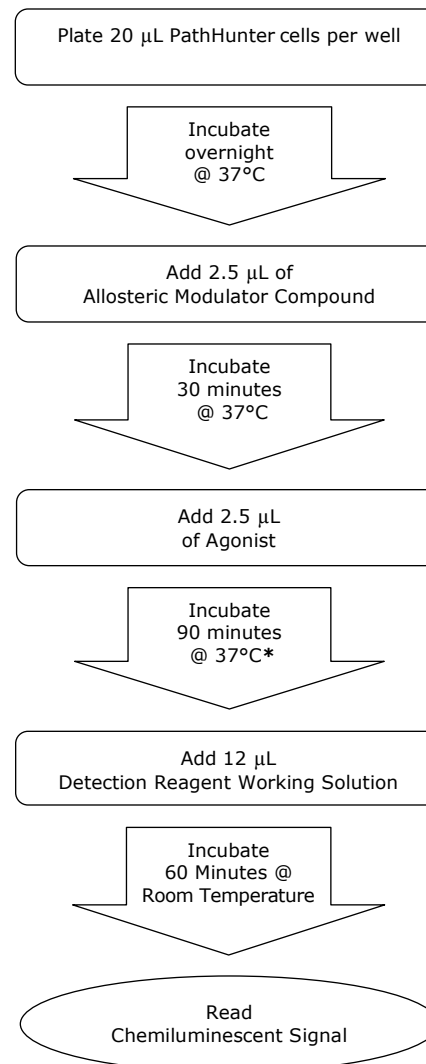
Plate 20 μL PathHunter cells per well

Incubate overnight @ 37°C

Add 2.5 μL of Allosteric Modulator Compound

Incubate 30 minutes @ 37°C

Add 2.5 μL of Agonist

Incubate 90 minutes @ 37°C*

Add 12 μL Detection Reagent Working Solution

Incubate 60 Minutes @ Room Temperature

Read Chemiluminescent Signal